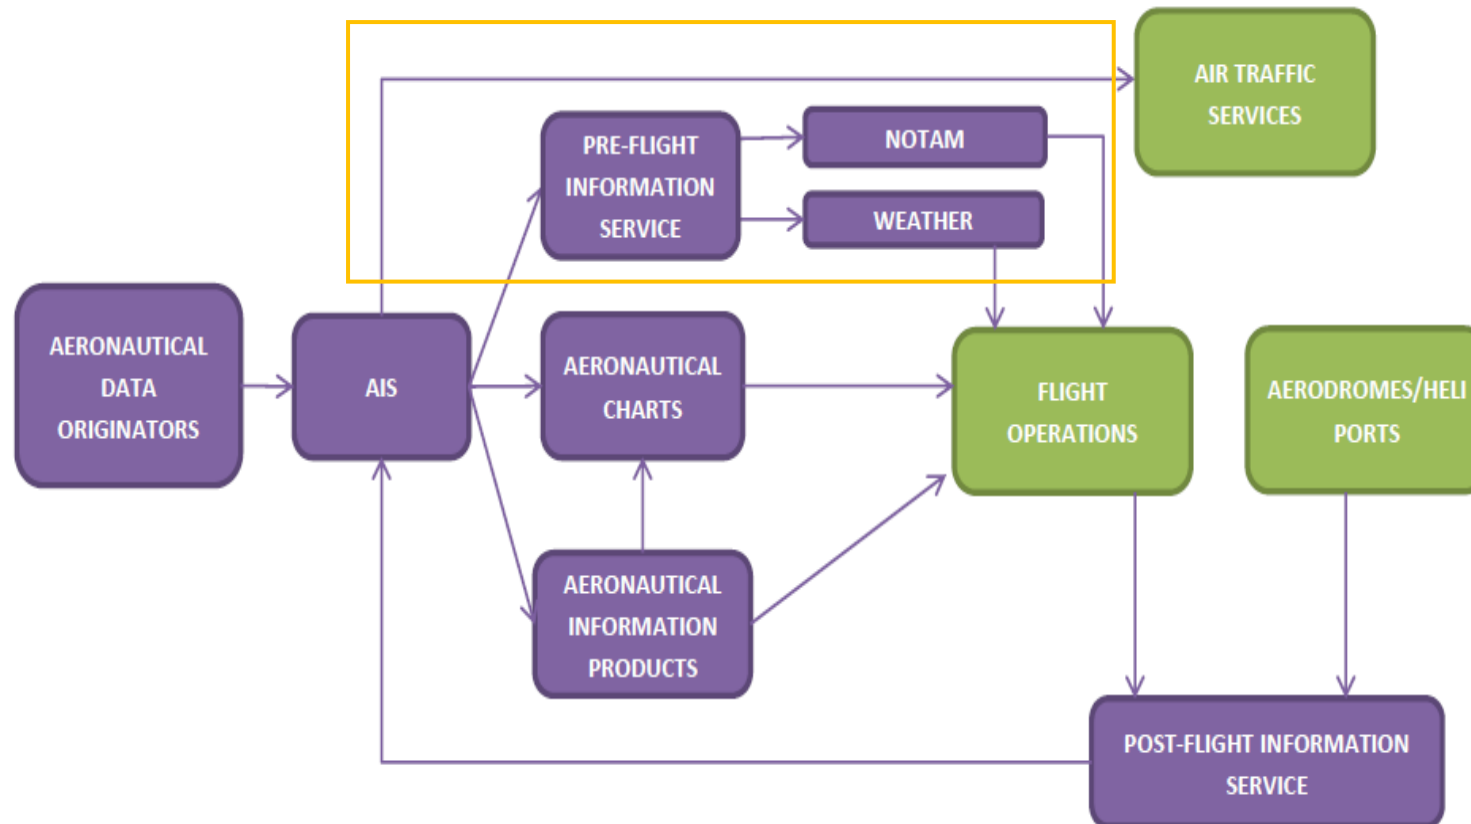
AIR TRAFFIC SERVICES

PRE-FLIGHT INFORMATION SERVICE

NOTAM

WEATHER

AERONAUTICAL DATA ORIGINATORS

AIS

AERONAUTICAL CHARTS

FLIGHT OPERATIONS

AERODROMES/HELI PORTS

AERONAUTICAL INFORMATION PRODUCTS

POST-FLIGHT INFORMATION SERVICE